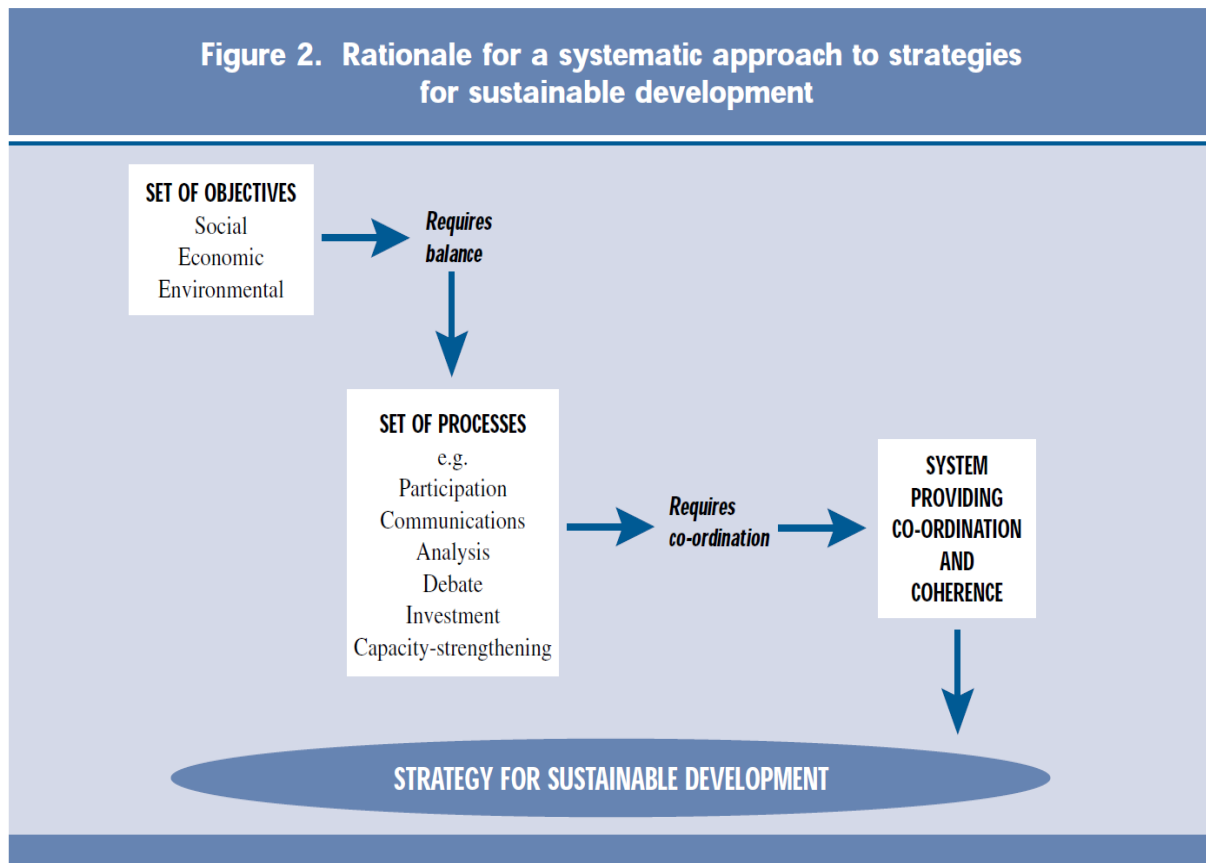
Figure 2. Rationale for a systematic approach to strategies for sustainable development

SET OF OBJECTIVES
Social
Economic
Environmental

Requires balance

SET OF PROCESSES
e.g.
Participation
Communications
Analysis
Debate
Investment
Capacity-strengthening

Requires co-ordination

SYSTEM PROVIDING CO-ORDINATION AND COHERENCE

STRATEGY FOR SUSTAINABLE DEVELOPMENT